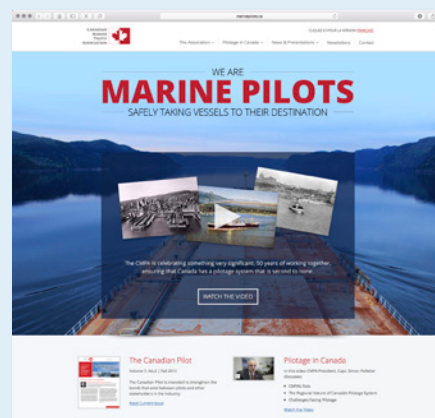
marinepilots.ca

CANADIAN MARINE PILOTS ASSOCIATION

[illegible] | FRANÇAIS

The Association | Pilotage in Canada | News & Presentations | Newsletters | Contact

WE ARE

MARINE PILOTS

SAFELY TAKING VESSELS TO THEIR DESTINATION

The CMPA is celebrating something very significant: 50 years of working together, ensuring that Canada has a pilotage system that is second to none.

WATCH THE VIDEO

The Canadian Pilot

Volume 7, No.2 | Fall 2015

The Canadian Pilot is intended to strengthen the bonds that exist between pilots and other stakeholders in the industry.

Read Current Issue

Pilotage in Canada

In this video CMPA President, Capt. Simon Pelletier discusses:

• CMPA's Role
• The Regional Nature of Canada's Pilotage System
• Challenges Facing Pilotage

Watch the Video